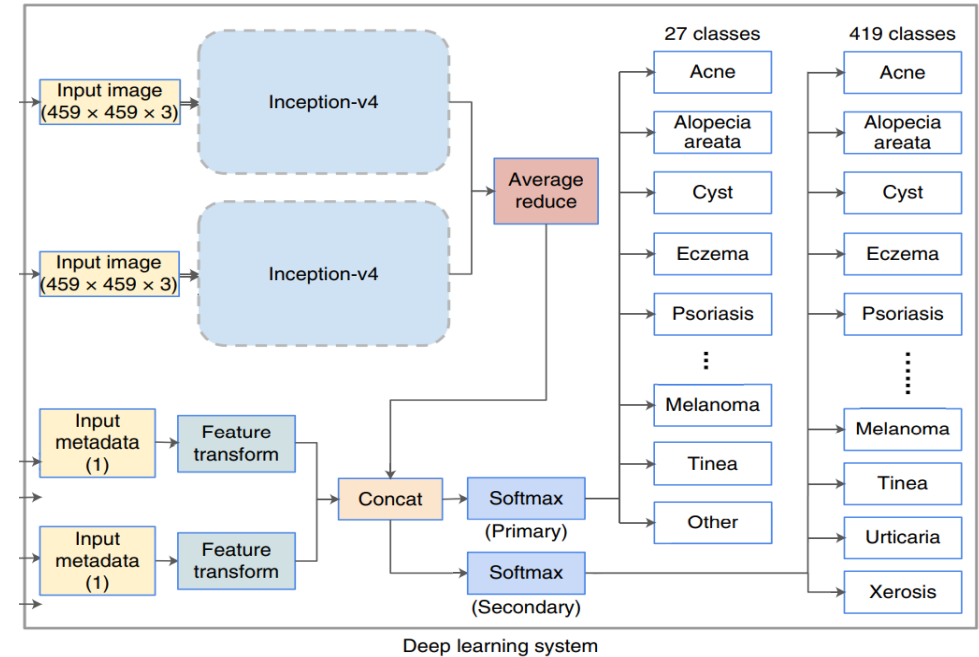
Input image (459 × 459 × 3)

Inception-v4

Input image (459 × 459 × 3)

Inception-v4

Average reduce

Input metadata (1)

Feature transform

Input metadata (1)

Feature transform

Concat

Softmax (Primary)

Softmax (Secondary)

27 classes

Acne

Alopecia areata

Cyst

Eczema

Psoriasis

⋮

Melanoma

Tinea

Other

419 classes

Acne

Alopecia areata

Cyst

Eczema

Psoriasis

⋮

Melanoma

Tinea

Urticaria

Xerosis

Deep learning system